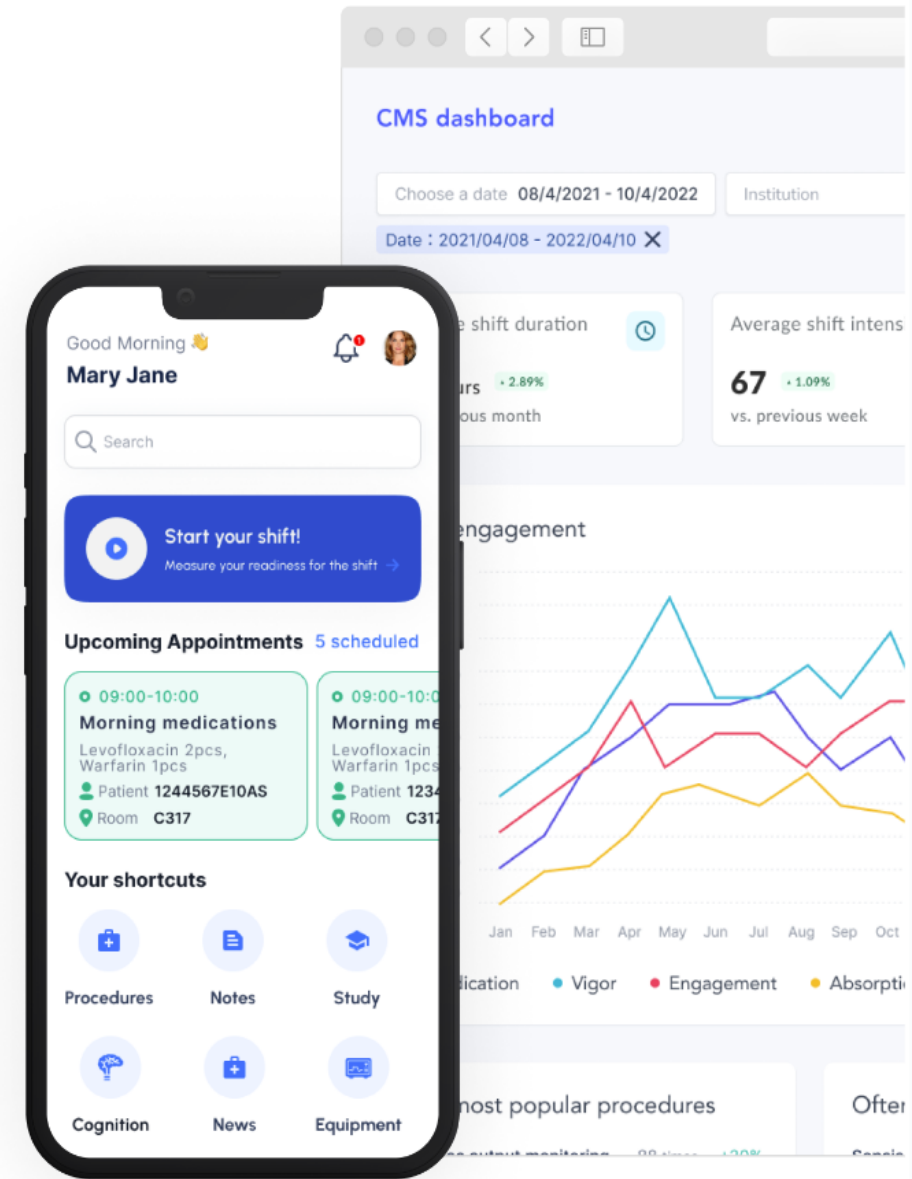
CMS dashboard

Choose a date 08/4/2021 - 10/4/2022
Institution
Date : 2021/04/08 - 2022/04/10

e shift duration
urs + 2.89%
ous month

Average shift intens
67 + 1.09%
vs. previous week

engagement

Jan Feb Mar Apr May Jun Jul Aug Sep Oct

dication Vigor Engagement Absorptio

most popular procedures
Ofte

Good Morning 👋
Mary Jane

Search

Start your shift!
Measure your readiness for the shift

Upcoming Appointments 5 scheduled

09:00-10:00
Morning medications
Levofloxacin 2pcs, Warfarin 1pcs
Patient 1244567E10AS
Room C317

09:00-10:0
Morning me
Levofloxacin
Warfarin 1pcs
Patient 1234
Room C31

Your shortcuts

Procedures
Notes
Study
Cognition
News
Equipment